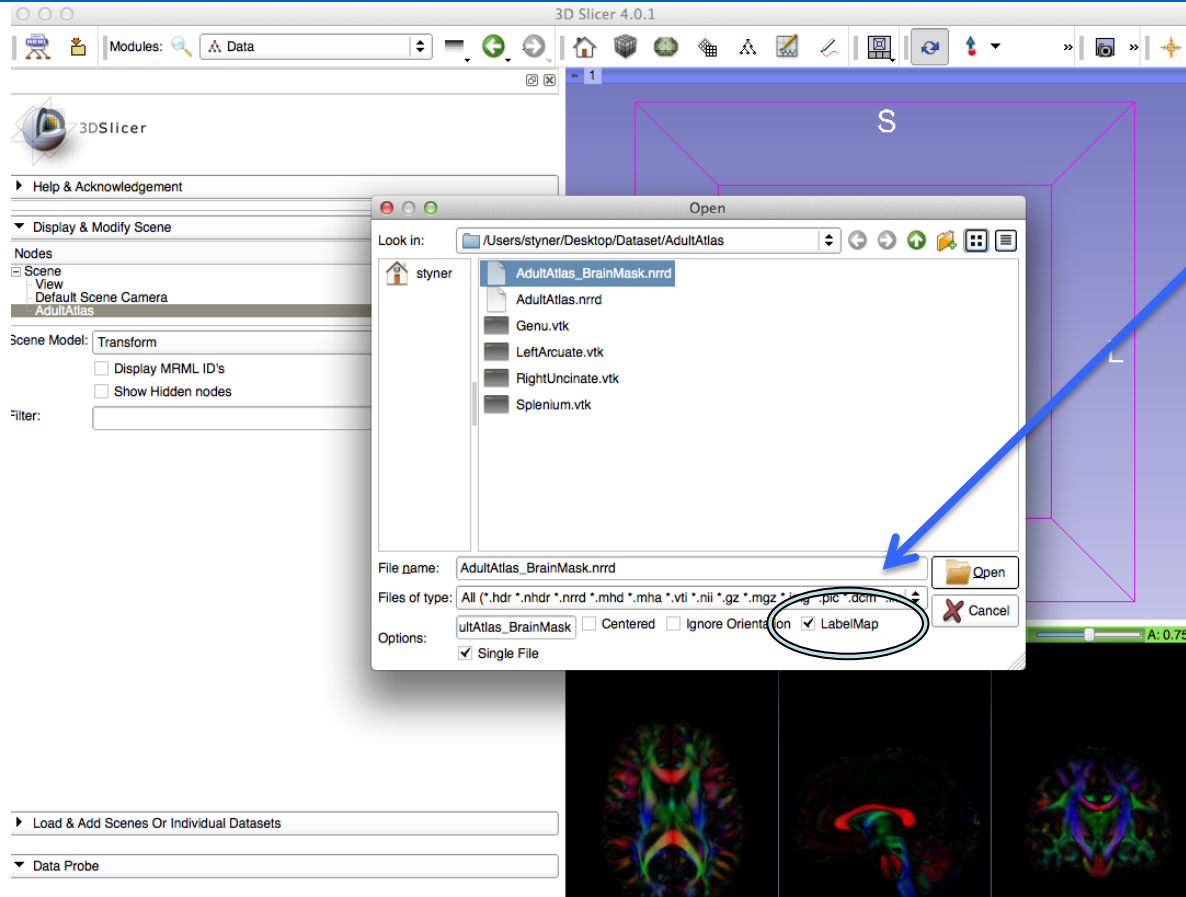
3D Slicer 4.0.1

Modules: Data

3DSlicer

Help & Acknowledgement

Display & Modify Scene

Nodes

Scene
View
Default Scene Camera
AdultAtlas

Scene Model: Transform

Display MRML ID's

Show Hidden nodes

Filter:

Load & Add Scenes Or Individual Datasets

Data Probe

1

S

L

Open

Look in: /Users/styner/Desktop/Dataset/AdultAtlas

styner

AdultAtlas_BrainMask.nrrd
AdultAtlas.nrrd
Genu.vtk
LeftArcuate.vtk
RightUncinate.vtk
Splenium.vtk

File name: AdultAtlas_BrainMask.nrrd

Open

Files of type: All (*.hdr *.nhdr *.nrrd *.mhd *.mha *.vti *.nii *.gz *.mgz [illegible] .pic *.dcm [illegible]

Cancel

Options: ultAtlas_BrainMask Centered Ignore Orientation LabelMap

Single File

A: 0.75